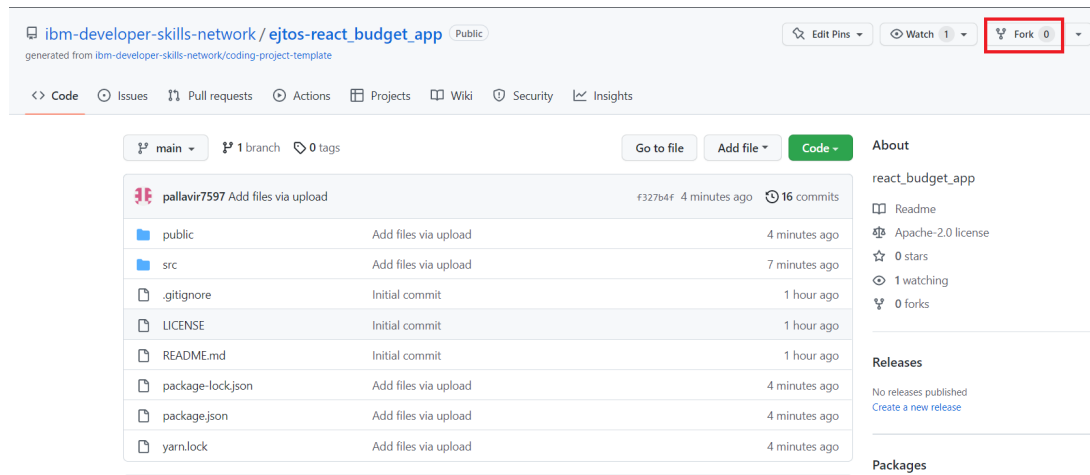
ibm-developer-skills-network / ejtos-react_budget_app Public
generated from ibm-developer-skills-network/coding-project-template

Edit Pins
Watch 1
Fork 0

Code Issues Pull requests Actions Projects Wiki Security Insights

main
1 branch
0 tags
Go to file
Add file
Code

pallavir7597 Add files via upload f327b4f 4 minutes ago 16 commits

| | | |
|---|---|---|
| public | Add files via upload | 4 minutes ago |
| src | Add files via upload | 7 minutes ago |
| .gitignore | Initial commit | 1 hour ago |
| LICENSE | Initial commit | 1 hour ago |
| README.md | Initial commit | 1 hour ago |
| package-lock.json | Add files via upload | 4 minutes ago |
| package.json | Add files via upload | 4 minutes ago |
| yarn.lock | Add files via upload | 4 minutes ago |

About
react_budget_app
Readme
Apache-2.0 license
0 stars
1 watching
0 forks

Releases
No releases published
Create a new release

Packages